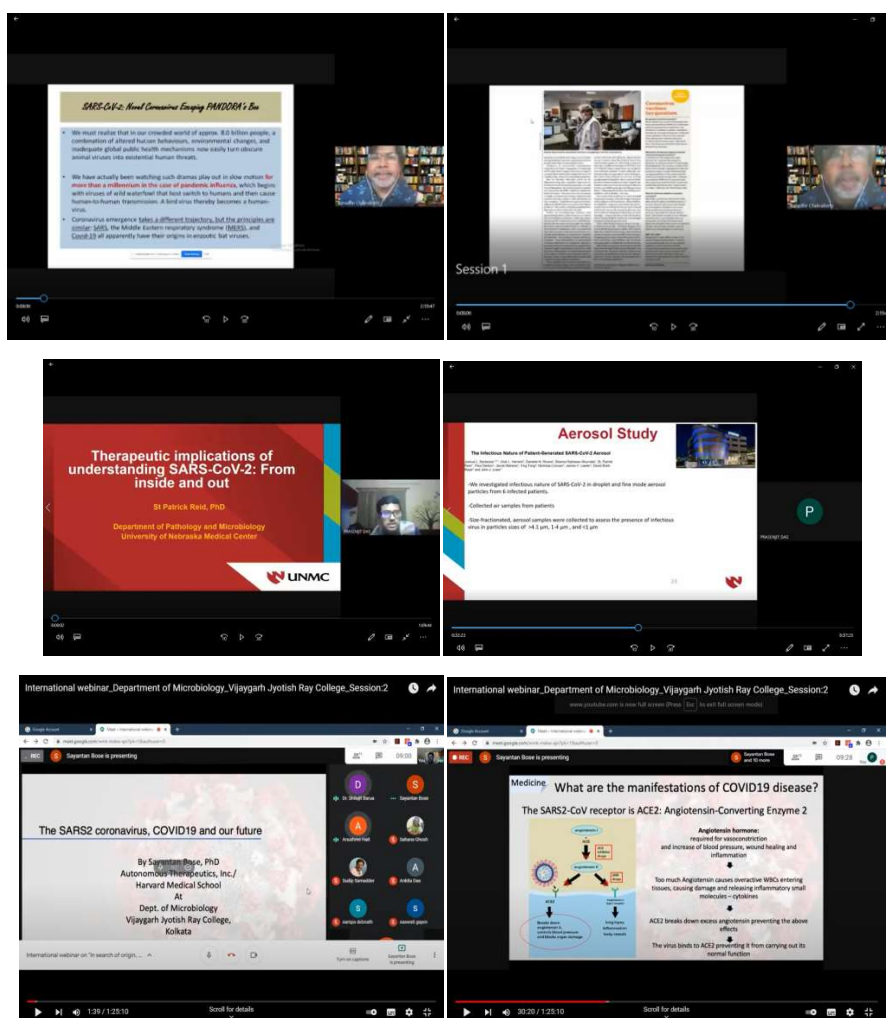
SARS-CoV-2: Novel Coronavirus Escaping PANDORA's Box

We must realize that in our crowded world of approx. 8.0 billion people, a combination of altered human behaviours, environmental changes, and inadequate global public health mechanisms now easily turn obscure animal viruses into existential human threats.

We have actually been watching such dramas play out in slow motion for more than a millennium in the case of pandemic influenza, which begins with viruses of wild waterfowl that host switch to humans and then cause human-to-human transmission. A bird virus thereby becomes a human-virus.

Coronavirus emergence takes a different trajectory, but the principles are similar; SARS, the Middle Eastern respiratory syndrome (MERS), and Covid-19 all apparently have their origins in enzootic bat viruses.

Session 1

Therapeutic implications of understanding SARS-CoV-2: From inside and out

St Patrick Reid, PhD

Department of Pathology and Microbiology
University of Nebraska Medical Center

UNMC

Aerosol Study

The Infectious Nature of Patient-Generated SARS-CoV-2 Aerosol

-We investigated infectious nature of SARS-CoV-2 in droplet and fine mode aerosol particles from 6 infected patients.

-Collected air samples from patients

-Size-fractionated, aerosol samples were collected to assess the presence of infectious virus in particles sizes of >4.1 μm, 1-4 μm , and <1 μm

P

International webinar_Department of Microbiology_Vijaygarh Jyotish Ray College_Session:2

REC Sayantan Bose is presenting

09:00

The SARS2 coronavirus, COVID19 and our future

By Sayantan Bose, PhD
Autonomous Therapeutics, Inc./
Harvard Medical School
At
Dept. of Microbiology
Vijaygarh Jyotish Ray College,
Kolkata

Dr. Shilajit Barua
Sayantan Bose
Anushree Hait
Sahana Ghosh
Sudip Samadder
Ankita Das
sampa debnath
saswati gayen

International webinar on "In search of origin... ^

Turn on captions
Sayantan Bose is presenting

1:39 / 1:25:10
Scroll for details

International webinar_Department of Microbiology_Vijaygarh Jyotish Ray College_Session:2

www.youtube.com is now full screen (Press Esc to exit full screen mode)

REC Sayantan Bose is presenting
Sayantan Bose and 10 more
09:28

Medicine
What are the manifestations of COVID19 disease?

The SARS2-CoV receptor is ACE2: Angiotensin-Converting Enzyme 2

Angiotensin hormone:
required for vasoconstriction and increase of blood pressure, wound healing and inflammation

Too much Angiotensin causes overactive WBCs entering tissues, causing damage and releasing inflammatory small molecules – cytokines

ACE2 breaks down excess angiotensin preventing the above effects

The virus binds to ACE2 preventing it from carrying out its normal function

ACE2

30:20 / 1:25:10
Scroll for details